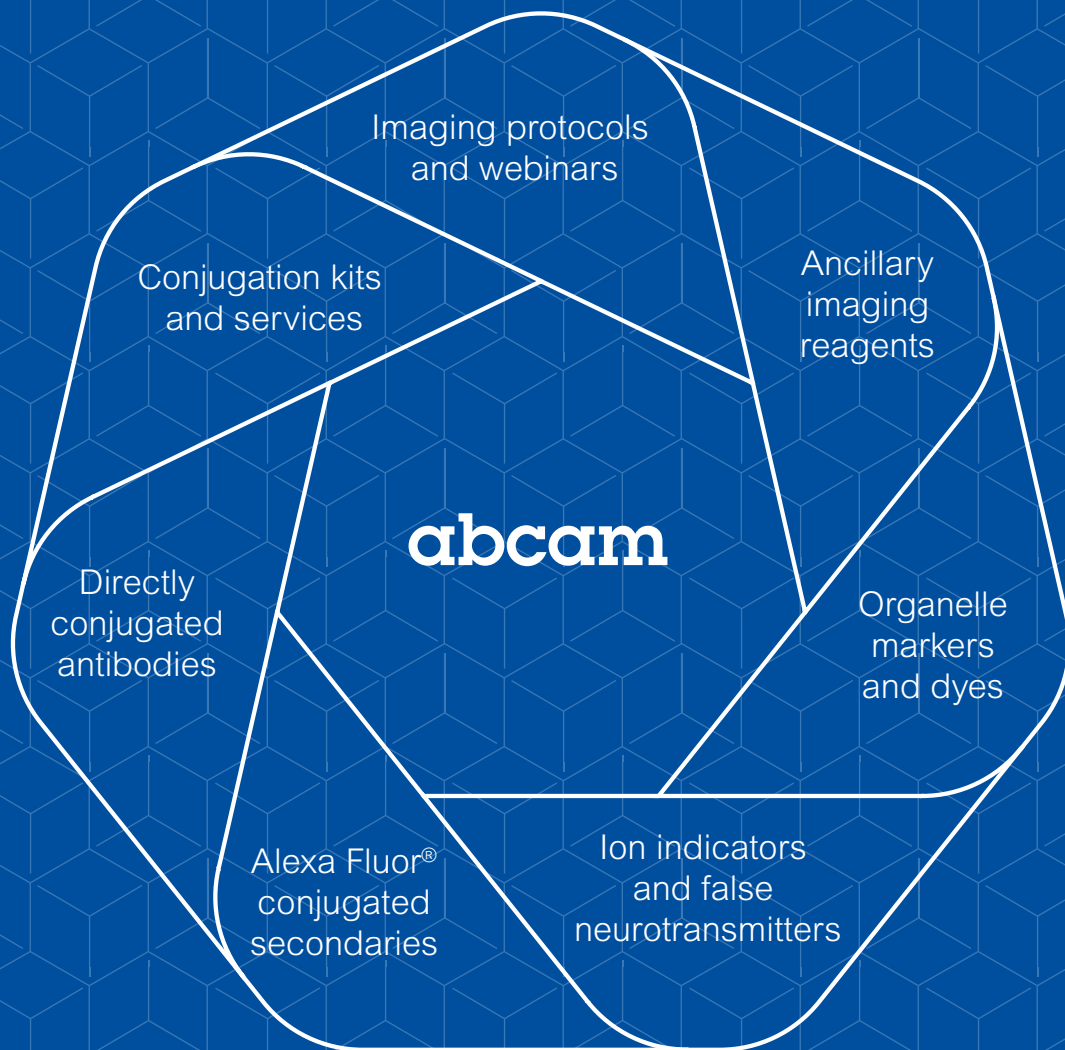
Imaging protocols and webinars

Conjugation kits and services

Ancillary imaging reagents

abcam

Directly conjugated antibodies

Organelle markers and dyes

Alexa Fluor® conjugated secondaries

Ion indicators and false neurotransmitters